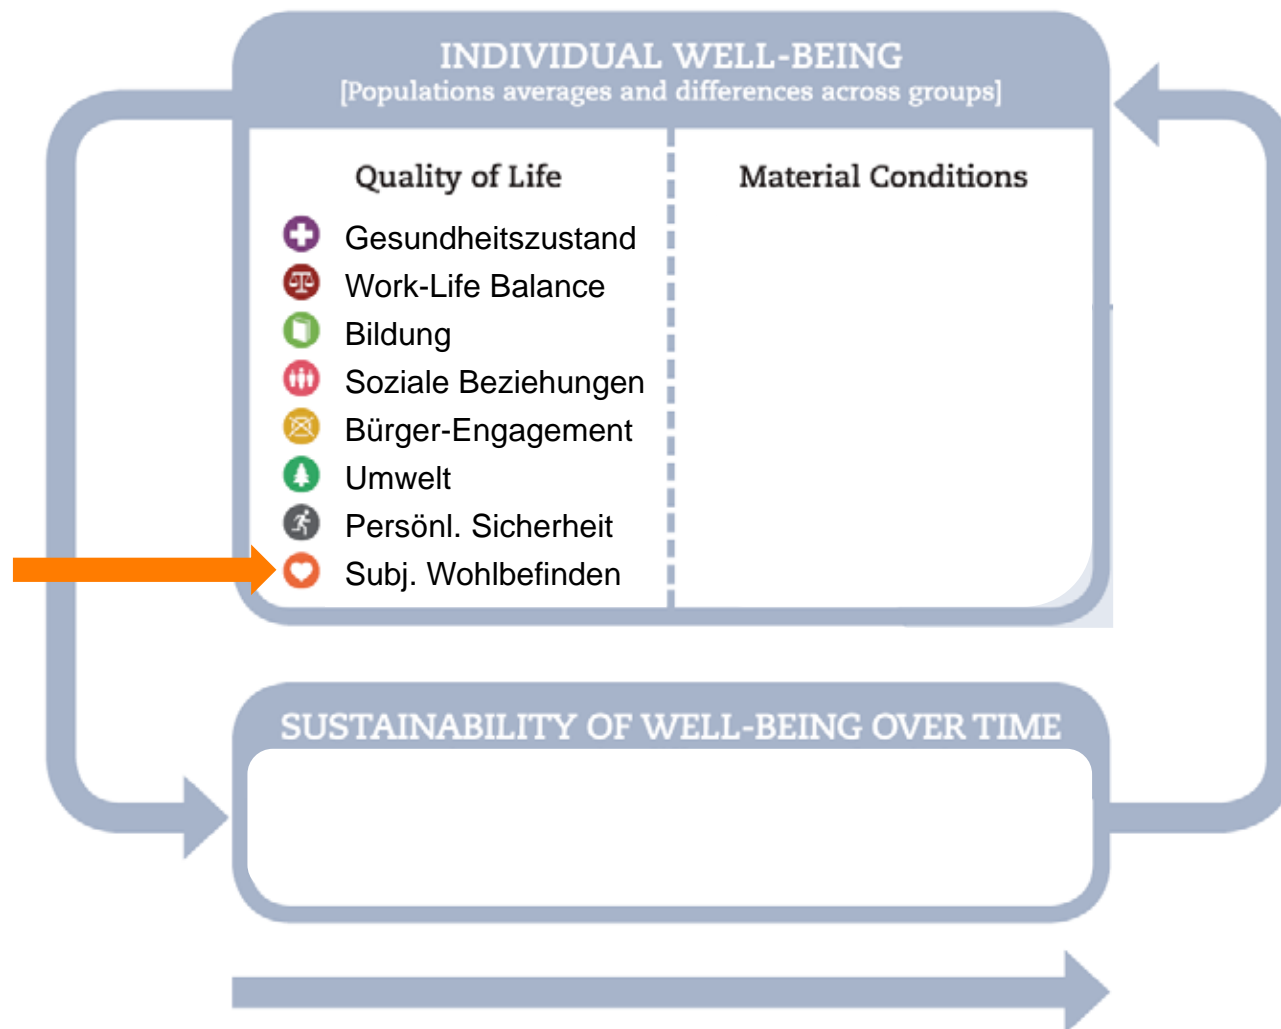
INDIVIDUAL WELL-BEING
[Populations averages and differences across groups]

Quality of Life

Gesundheitszustand
Work-Life Balance
Bildung
Soziale Beziehungen
Bürger-Engagement
Umwelt
Persönl. Sicherheit
Subj. Wohlbefinden

Material Conditions

SUSTAINABILITY OF WELL-BEING OVER TIME